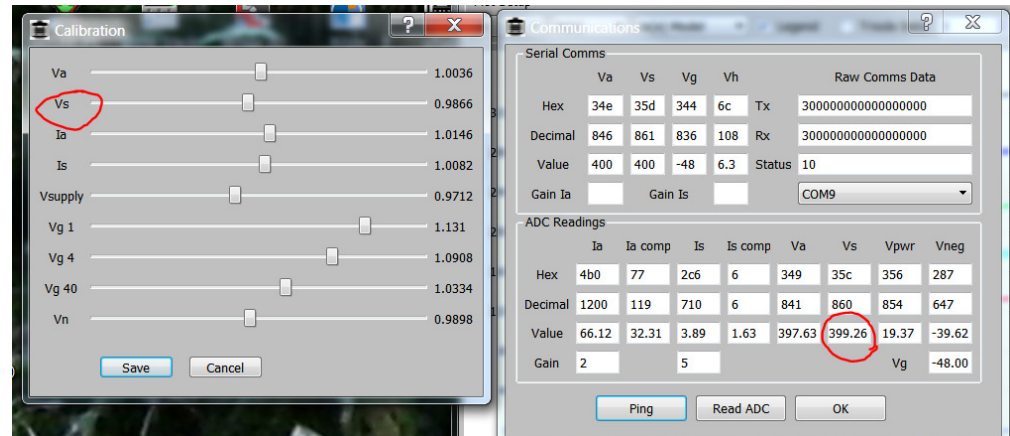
Calibration

?

X

Va 1.0036

Vs 0.9866

Ia 1.0146

Is 1.0082

Vsupply 0.9712

Vg 1 1.131

Vg 4 1.0908

Vg 40 1.0334

Vn 0.9898

Save Cancel

Communications

?

X

Serial Comms

| | Va | Vs | Vg | Vh | | Raw Comms Data |
|---|---|---|---|---|---|---|
| Hex | 34e | 35d | 344 | 6c | Tx | 300000000000000000 |
| Decimal | 846 | 861 | 836 | 108 | Rx | 300000000000000000 |
| Value | 400 | 400 | -48 | 6.3 | Status | 10 |
| Gain Ia | | Gain Is | | | | COM9 |

ADC Readings

| | Ia | Ia comp | Is | Is comp | Va | Vs | Vpwr | Vneg |
|---|---|---|---|---|---|---|---|---|
| Hex | 4b0 | 77 | 2c6 | 6 | 349 | 35c | 356 | 287 |
| Decimal | 1200 | 119 | 710 | 6 | 841 | 860 | 854 | 647 |
| Value | 66.12 | 32.31 | 3.89 | 1.63 | 397.63 | 399.26 | 19.37 | -39.62 |
| Gain | 2 | | 5 | | | | Vg | -48.00 |

Ping Read ADC OK